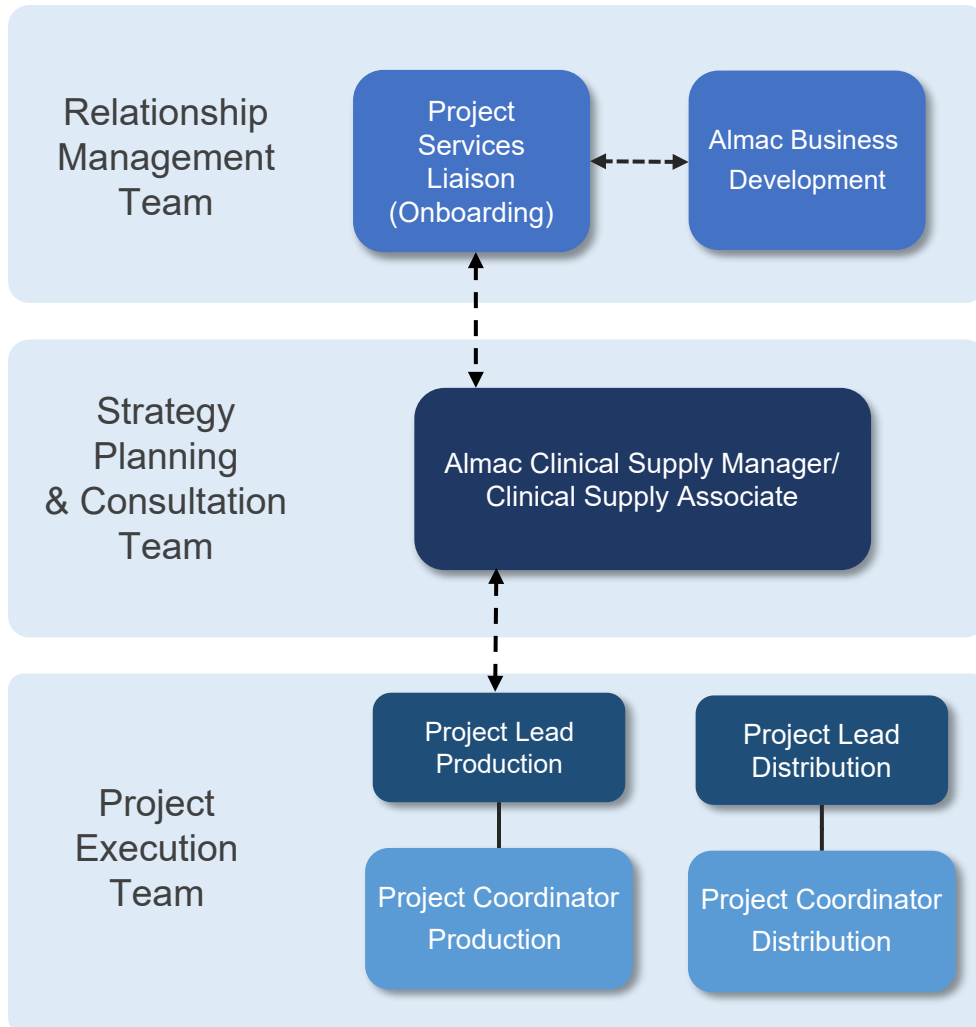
Relationship Management Team

Project Services Liaison (Onboarding)

Almac Business Development

Strategy Planning & Consultation Team

Almac Clinical Supply Manager/ Clinical Supply Associate

Project Execution Team

Project Lead Production

Project Lead Distribution

Project Coordinator Production

Project Coordinator Distribution